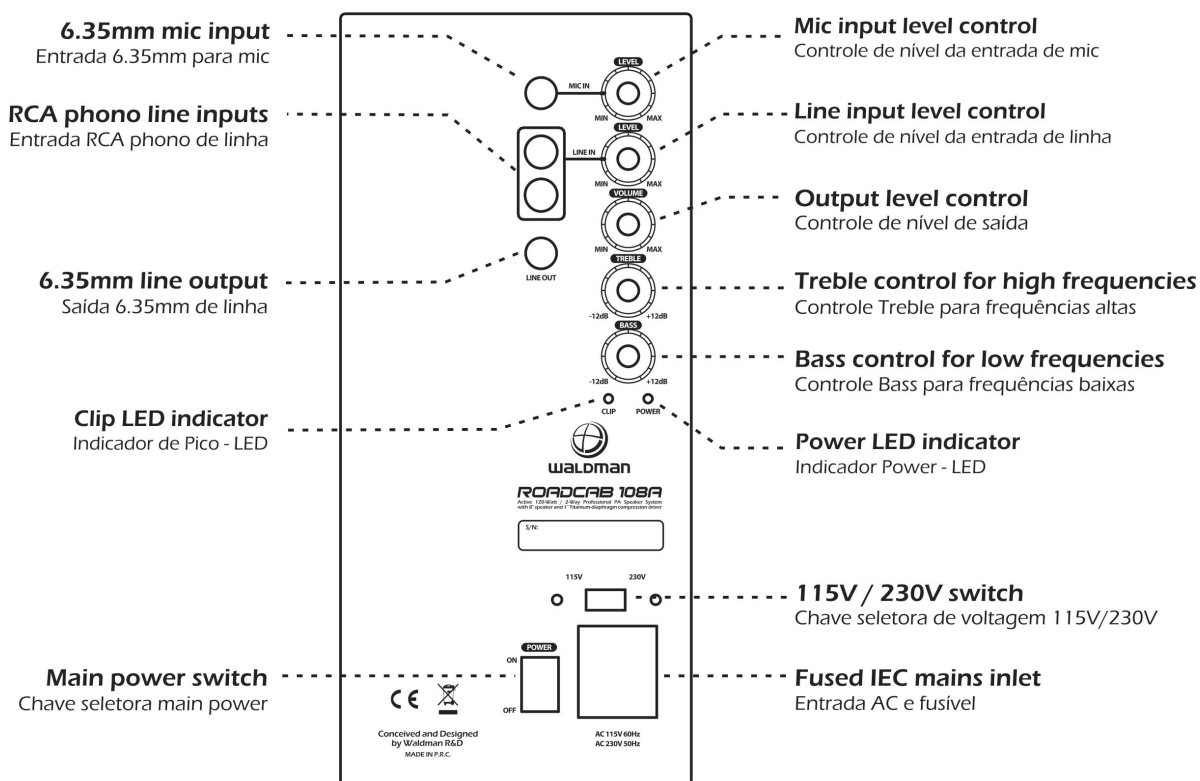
6.35mm mic input
Entrada 6.35mm para mic

RCA phono line inputs
Entrada RCA phono de linha

6.35mm line output
Saída 6.35mm de linha

Clip LED indicator
Indicador de Pico - LED

Main power switch
Chave seletora main power

Mic input level control
Controle de nível da entrada de mic

Line input level control
Controle de nível da entrada de linha

Output level control
Controle de nível de saída

Treble control for high frequencies
Controle Treble para frequências altas

Bass control for low frequencies
Controle Bass para frequências baixas

Power LED indicator
Indicador Power - LED

115V / 230V switch
Chave seletora de voltagem 115V/230V

Fused IEC mains inlet
Entrada AC e fusível

MIC IN
LEVEL
MIN MAX
LINE IN
LEVEL
MIN MAX
VOLUME
MIN MAX
LINE OUT
TREBLE
-12dB +12dB
BASS
-12dB +12dB
CLIP POWER

WALDMAN
ROADCAB 108A
Active 120 Watt / 2-Way Professional PA Speaker System with 8" speaker and 1" Titanium-diaphragm compression driver

S/N:

115V 230V

POWER
ON
OFF

CE

Conceived and Designed by Waldman R&D
MADE IN P.R.C.

AC 115V 60Hz
AC 230V 50Hz